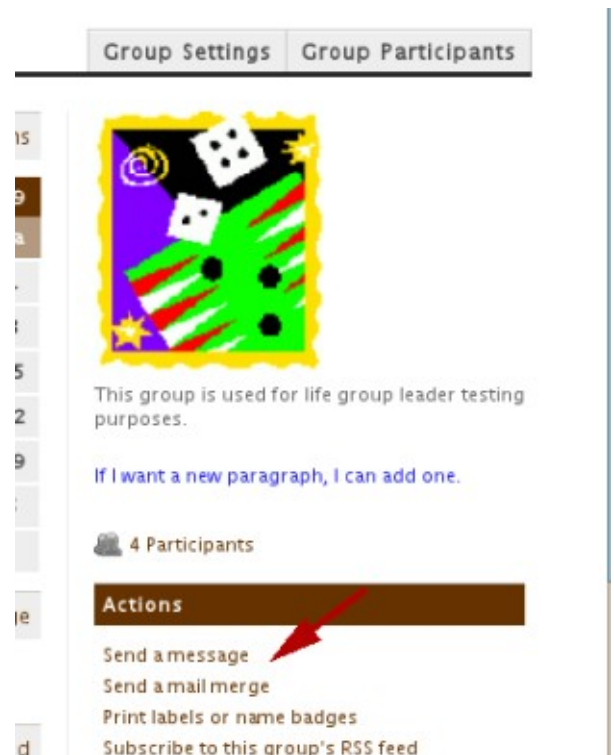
Group Settings | Group Participants

ns
9
a
.
3
5
2
9
:
ge
d

This group is used for life group leader testing purposes.

If I want a new paragraph, I can add one.

4 Participants

Actions

Send a message
Send a mail merge
Print labels or name badges
Subscribe to this group's RSS feed